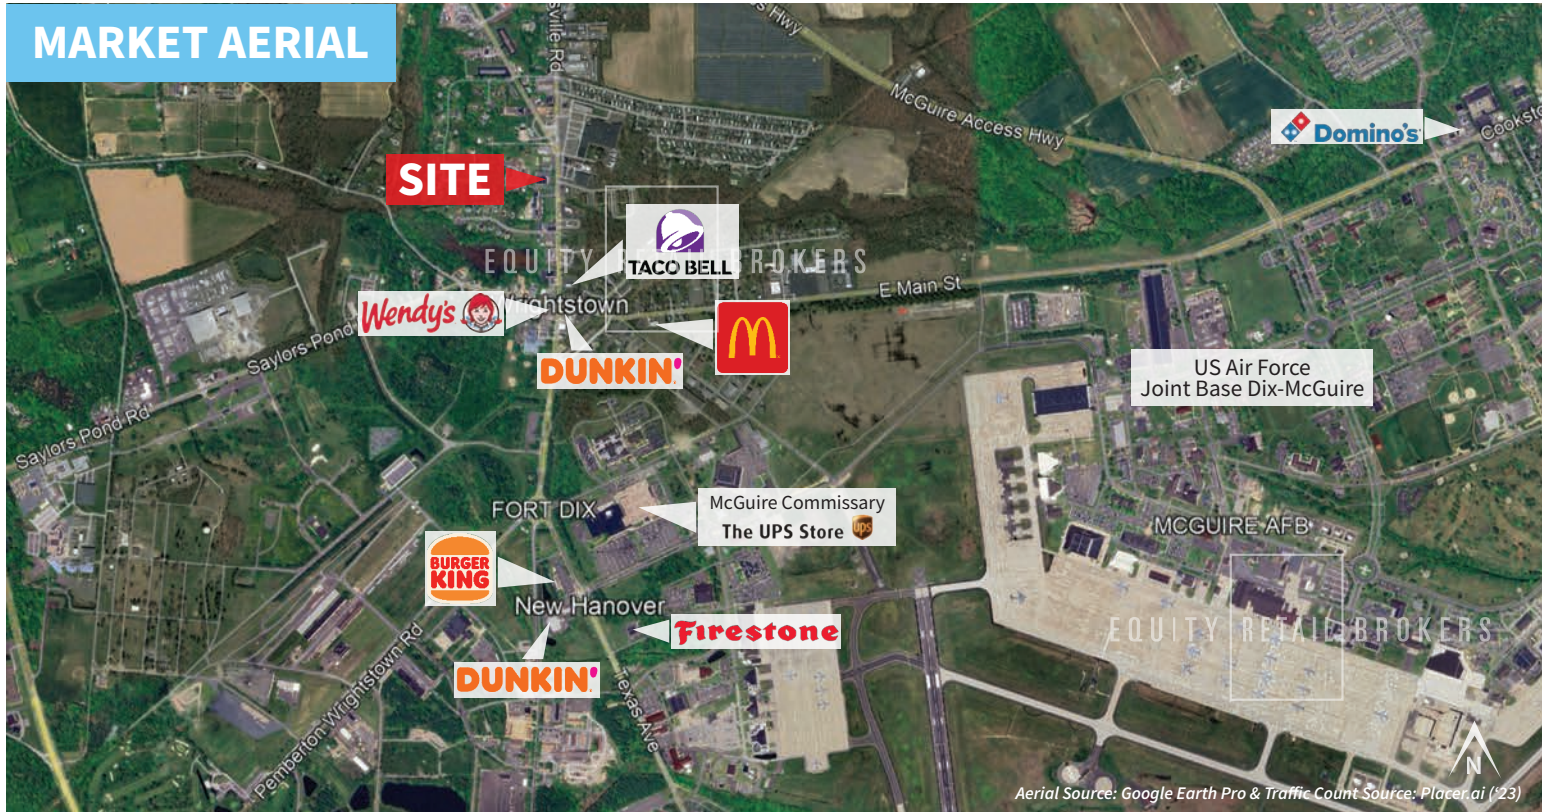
MARKET AERIAL

SITE

Domino's

McGuire Access Hwy

Cookst

TACO BELL

EQUITY RETAIL BROKERS

Wendy's

Wrightstown

E Main St

DUNKIN'

Saylors Pond Rd

Saylors Pond Rd

US Air Force
Joint Base Dix-McGuire

FORT DIX

McGuire Commissary
The UPS Store

MCGUIRE AFB

BURGER KING

New Hanover

Firestone

EQUITY RETAIL BROKERS

DUNKIN'

Pemberton Wrightstown Rd

Texas Ave

N

Aerial Source: Google Earth Pro & Traffic Count Source: Placer.ai ('23)